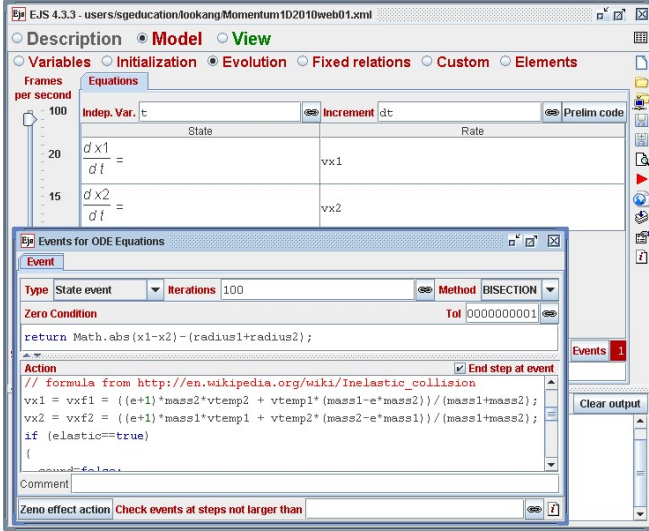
EJS 4.3.3 - users/sgeducation/lookang/Momentum1D2010web01.xml

Description ◉ Model ○ View

○ Variables ○ Initialization ◉ Evolution ○ Fixed relations ○ Custom ○ Elements

Frames per second

100

20

15

Equations

Indep. Var. t Increment dt Prelim code

| State | Rate |
|---|---|
| $\frac{d\,x1}{d\,t}$ = | vx1 |
| $\frac{d\,x2}{d\,t}$ = | vx2 |

Events for ODE Equations

Event

Type State event Iterations 100 Method BISECTION

Zero Condition Tol 0000000001

return Math.abs(x1-x2)-(radius1+radius2);

Action End step at event

// formula from http://en.wikipedia.org/wiki/Inelastic_collision
vx1 = vxf1 = ((e+1)*mass2*vtemp2 + vtemp1*(mass1-e*mass2))/(mass1+mass2);
vx2 = vxf2 = ((e+1)*mass1*vtemp1 + vtemp2*(mass2-e*mass1))/(mass1+mass2);
if (elastic==true)
{
sound=false;

Comment

Zeno effect action Check events at steps not larger than

Events 1

Clear output